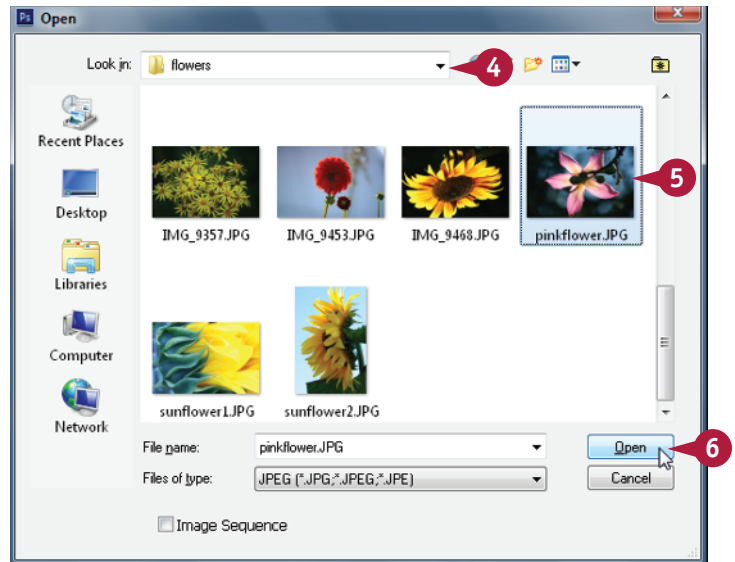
Ps Open

Look in: flowers

4

Recent Places

Desktop

Libraries

Computer

Network

IMG_9357.JPG

IMG_9453.JPG

IMG_9468.JPG

pinkflower.JPG

5

sunflower1.JPG

sunflower2.JPG

File name: pinkflower.JPG

Files of type: JPEG (*.JPG;*.JPEG;*.JPE)

Open

6

Cancel

Image Sequence